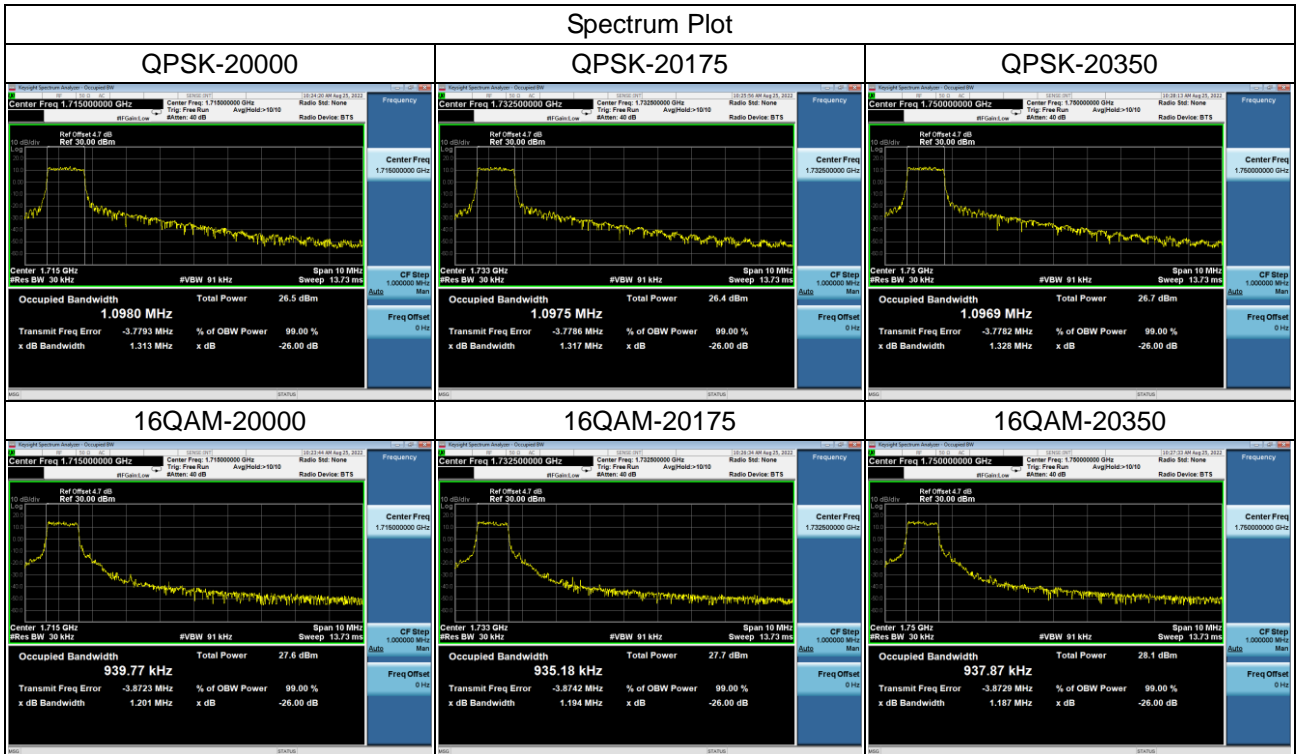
Spectrum Plot

| QPSK-20000 | QPSK-20175 | QPSK-20350 |
|---|---|---|
| Keysight Spectrum Analyzer - Occupied BW<br>10:24:20 AM Aug 25, 2022<br>Center Freq 1.715000000 GHz<br>Center Freq: 1.715000000 GHz<br>Trig: Free Run Avg\|Hold:>10/10<br>#IFGain:Low #Atten: 40 dB<br>Radio Std: None<br>Radio Device: BTS<br>Frequency<br>Ref Offset 4.7 dB<br>10 dB/div Ref 30.00 dBm<br>Log<br>Center Freq 1.715000000 GHz<br>Center 1.715 GHz<br>#Res BW 30 kHz<br>#VBW 91 kHz<br>Span 10 MHz<br>Sweep 13.73 ms<br>CF Step 1.000000 MHz<br>Auto Man<br>Occupied Bandwidth<br>1.0980 MHz<br>Total Power 26.5 dBm<br>Freq Offset 0 Hz<br>Transmit Freq Error -3.7793 MHz<br>% of OBW Power 99.00 %<br>x dB Bandwidth 1.313 MHz<br>x dB -26.00 dB<br>MSG<br>STATUS | Keysight Spectrum Analyzer - Occupied BW<br>10:25:56 AM Aug 25, 2022<br>Center Freq 1.732500000 GHz<br>Center Freq: 1.732500000 GHz<br>Trig: Free Run Avg\|Hold:>10/10<br>#IFGain:Low #Atten: 40 dB<br>Radio Std: None<br>Radio Device: BTS<br>Frequency<br>Ref Offset 4.7 dB<br>10 dB/div Ref 30.00 dBm<br>Log<br>Center Freq 1.732500000 GHz<br>Center 1.733 GHz<br>#Res BW 30 kHz<br>#VBW 91 kHz<br>Span 10 MHz<br>Sweep 13.73 ms<br>CF Step 1.000000 MHz<br>Auto Man<br>Occupied Bandwidth<br>1.0975 MHz<br>Total Power 26.4 dBm<br>Freq Offset 0 Hz<br>Transmit Freq Error -3.7786 MHz<br>% of OBW Power 99.00 %<br>x dB Bandwidth 1.317 MHz<br>x dB -26.00 dB<br>MSG<br>STATUS | Keysight Spectrum Analyzer - Occupied BW<br>10:28:13 AM Aug 25, 2022<br>Center Freq 1.750000000 GHz<br>Center Freq: 1.750000000 GHz<br>Trig: Free Run Avg\|Hold:>10/10<br>#IFGain:Low #Atten: 40 dB<br>Radio Std: None<br>Radio Device: BTS<br>Frequency<br>Ref Offset 4.7 dB<br>10 dB/div Ref 30.00 dBm<br>Log<br>Center Freq 1.750000000 GHz<br>Center 1.75 GHz<br>#Res BW 30 kHz<br>#VBW 91 kHz<br>Span 10 MHz<br>Sweep 13.73 ms<br>CF Step 1.000000 MHz<br>Auto Man<br>Occupied Bandwidth<br>1.0969 MHz<br>Total Power 26.7 dBm<br>Freq Offset 0 Hz<br>Transmit Freq Error -3.7782 MHz<br>% of OBW Power 99.00 %<br>x dB Bandwidth 1.328 MHz<br>x dB -26.00 dB<br>MSG<br>STATUS |
| 16QAM-20000 | 16QAM-20175 | 16QAM-20350 |
| Keysight Spectrum Analyzer - Occupied BW<br>10:23:44 AM Aug 25, 2022<br>Center Freq 1.715000000 GHz<br>Center Freq: 1.715000000 GHz<br>Trig: Free Run Avg\|Hold:>10/10<br>#IFGain:Low #Atten: 40 dB<br>Radio Std: None<br>Radio Device: BTS<br>Frequency<br>Ref Offset 4.7 dB<br>10 dB/div Ref 30.00 dBm<br>Log<br>Center Freq 1.715000000 GHz<br>Center 1.715 GHz<br>#Res BW 30 kHz<br>#VBW 91 kHz<br>Span 10 MHz<br>Sweep 13.73 ms<br>CF Step 1.000000 MHz<br>Auto Man<br>Occupied Bandwidth<br>939.77 kHz<br>Total Power 27.6 dBm<br>Freq Offset 0 Hz<br>Transmit Freq Error -3.8723 MHz<br>% of OBW Power 99.00 %<br>x dB Bandwidth 1.201 MHz<br>x dB -26.00 dB<br>MSG<br>STATUS | Keysight Spectrum Analyzer - Occupied BW<br>10:28:34 AM Aug 25, 2022<br>Center Freq 1.732500000 GHz<br>Center Freq: 1.732500000 GHz<br>Trig: Free Run Avg\|Hold:>10/10<br>#IFGain:Low #Atten: 40 dB<br>Radio Std: None<br>Radio Device: BTS<br>Frequency<br>Ref Offset 4.7 dB<br>10 dB/div Ref 30.00 dBm<br>Log<br>Center Freq 1.732500000 GHz<br>Center 1.733 GHz<br>#Res BW 30 kHz<br>#VBW 91 kHz<br>Span 10 MHz<br>Sweep 13.73 ms<br>CF Step 1.000000 MHz<br>Auto Man<br>Occupied Bandwidth<br>935.18 kHz<br>Total Power 27.7 dBm<br>Freq Offset 0 Hz<br>Transmit Freq Error -3.8742 MHz<br>% of OBW Power 99.00 %<br>x dB Bandwidth 1.194 MHz<br>x dB -26.00 dB<br>MSG<br>STATUS | Keysight Spectrum Analyzer - Occupied BW<br>10:27:33 AM Aug 25, 2022<br>Center Freq 1.750000000 GHz<br>Center Freq: 1.750000000 GHz<br>Trig: Free Run Avg\|Hold:>10/10<br>#IFGain:Low #Atten: 40 dB<br>Radio Std: None<br>Radio Device: BTS<br>Frequency<br>Ref Offset 4.7 dB<br>10 dB/div Ref 30.00 dBm<br>Log<br>Center Freq 1.750000000 GHz<br>Center 1.75 GHz<br>#Res BW 30 kHz<br>#VBW 91 kHz<br>Span 10 MHz<br>Sweep 13.73 ms<br>CF Step 1.000000 MHz<br>Auto Man<br>Occupied Bandwidth<br>937.87 kHz<br>Total Power 28.1 dBm<br>Freq Offset 0 Hz<br>Transmit Freq Error -3.8729 MHz<br>% of OBW Power 99.00 %<br>x dB Bandwidth 1.187 MHz<br>x dB -26.00 dB<br>MSG<br>STATUS |